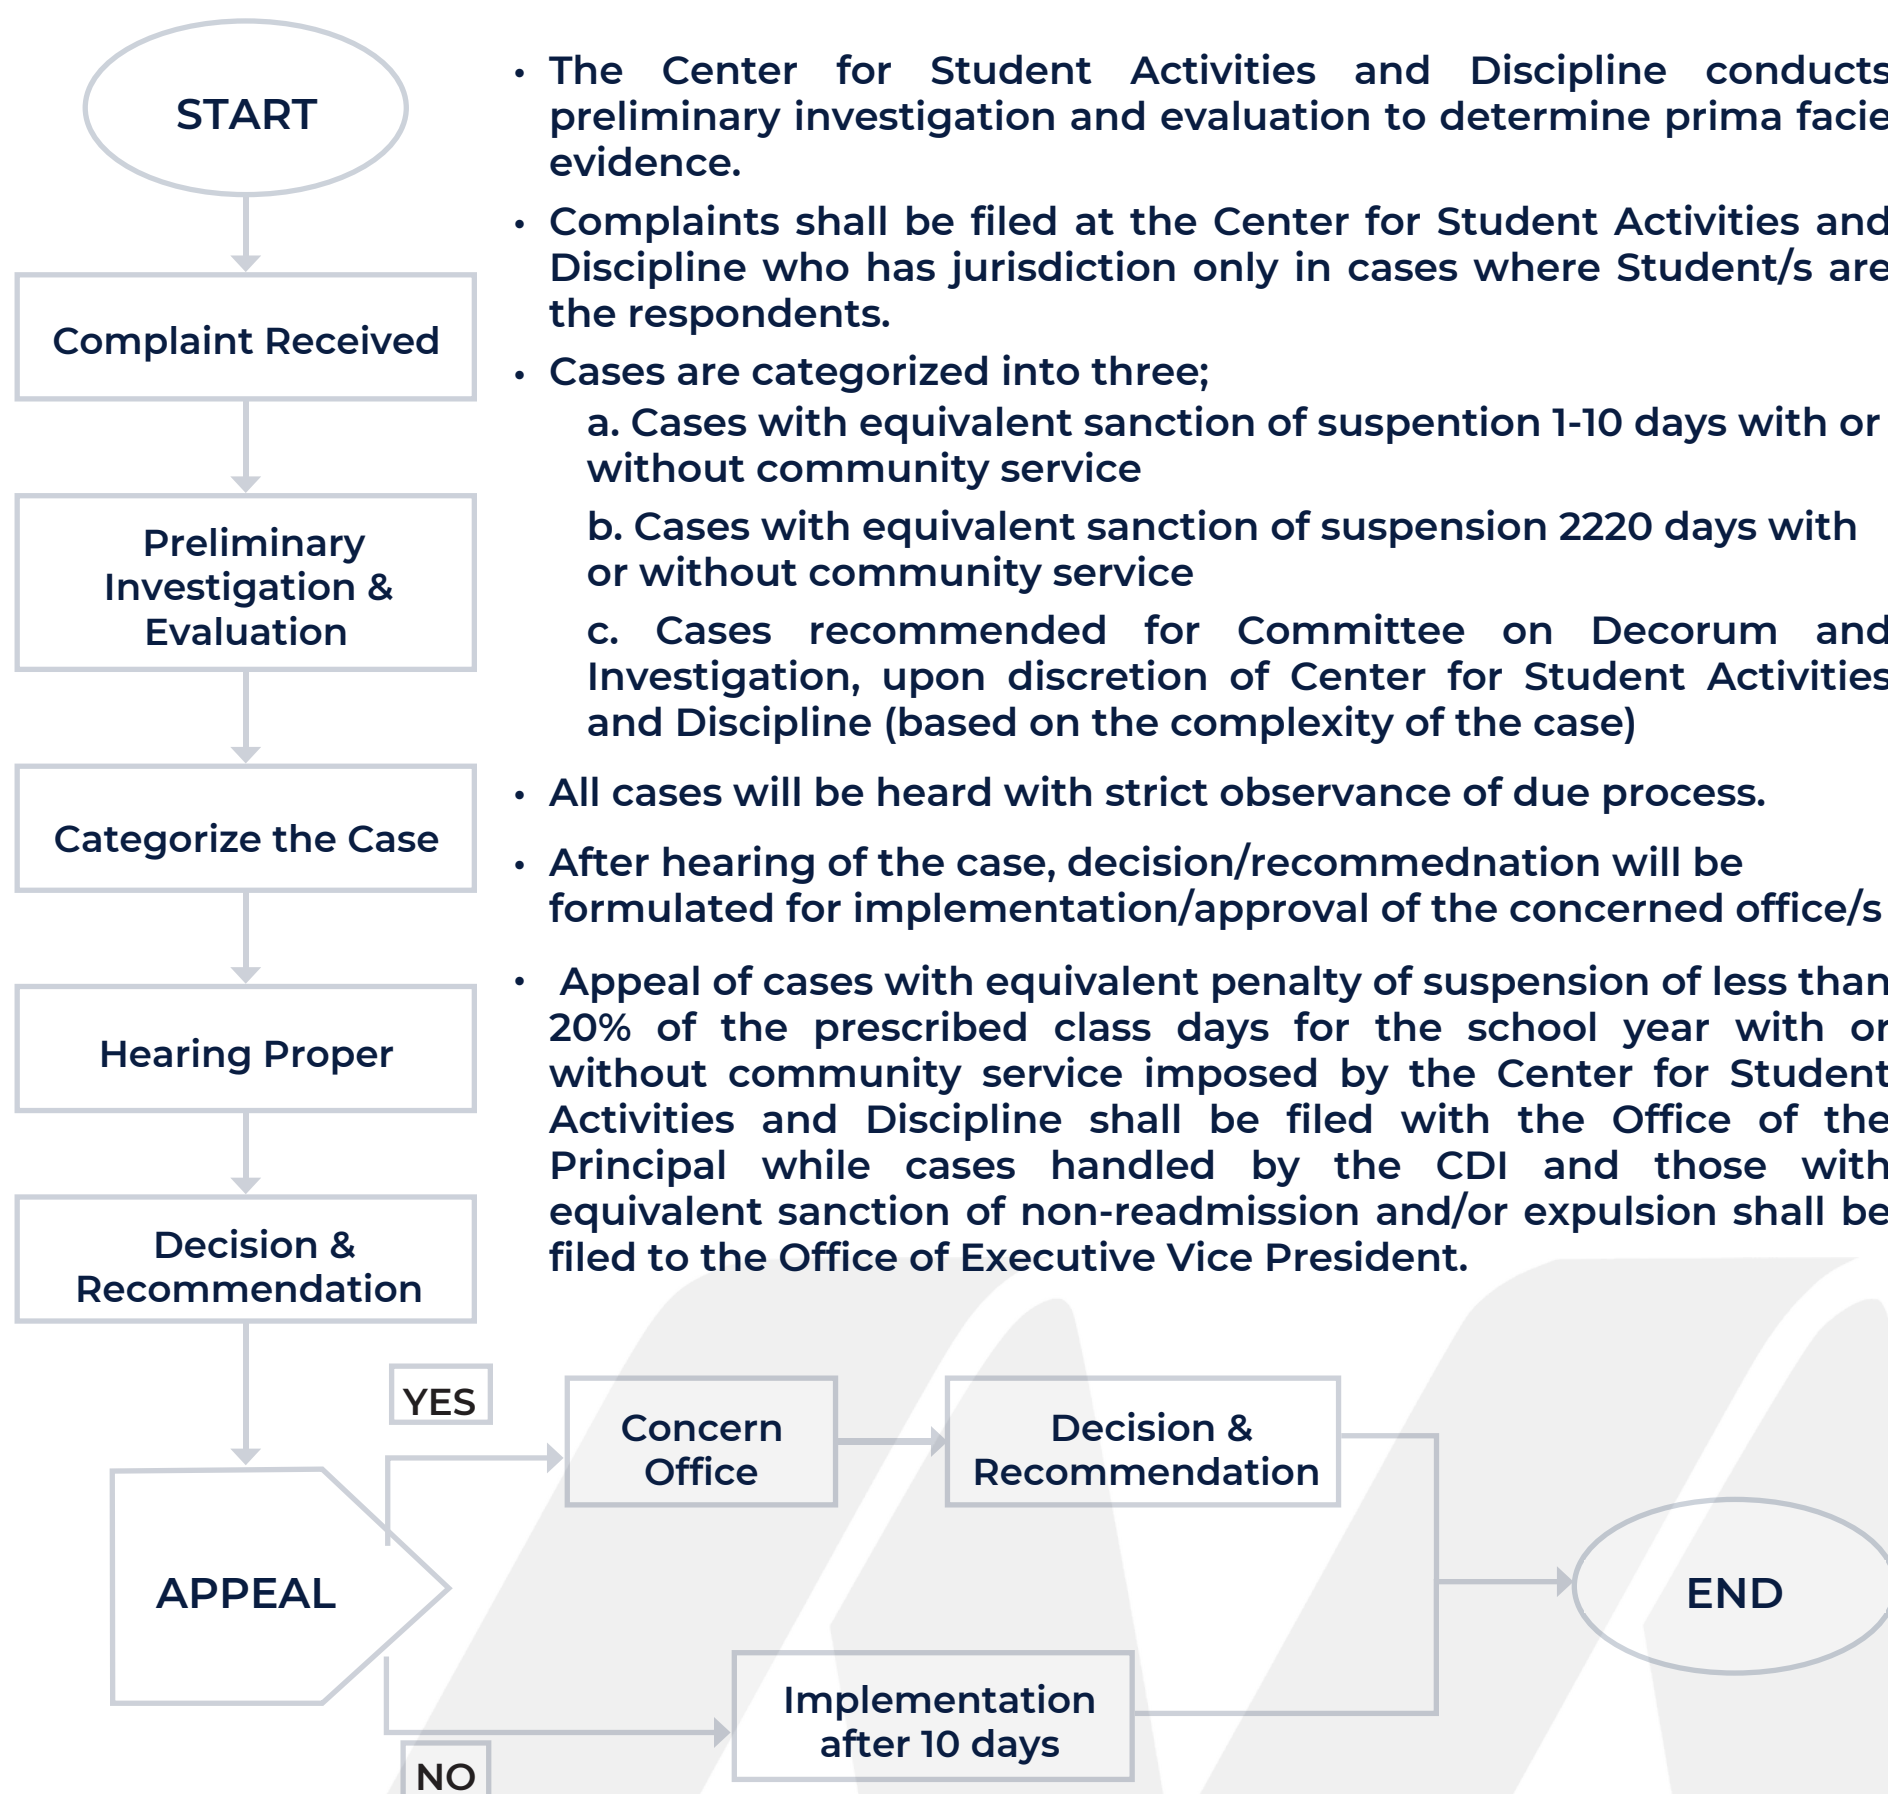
START

Complaint Received

Preliminary Investigation & Evaluation

Categorize the Case

Hearing Proper

Decision & Recommendation

• The Center for Student Activities and Discipline conducts preliminary investigation and evaluation to determine prima facie evidence.

• Complaints shall be filed at the Center for Student Activities and Discipline who has jurisdiction only in cases where Student/s are the respondents.

• Cases are categorized into three;

a. Cases with equivalent sanction of suspention 1-10 days with or without community service

b. Cases with equivalent sanction of suspension 2220 days with or without community service

c. Cases recommended for Committee on Decorum and Investigation, upon discretion of Center for Student Activities and Discipline (based on the complexity of the case)

• All cases will be heard with strict observance of due process.

• After hearing of the case, decision/recommednation will be formulated for implementation/approval of the concerned office/s

• Appeal of cases with equivalent penalty of suspension of less than 20% of the prescribed class days for the school year with or without community service imposed by the Center for Student Activities and Discipline shall be filed with the Office of the Principal while cases handled by the CDI and those with equivalent sanction of non-readmission and/or expulsion shall be filed to the Office of Executive Vice President.

YES

Concern Office

Decision & Recommendation

APPEAL

END

Implementation after 10 days

NO